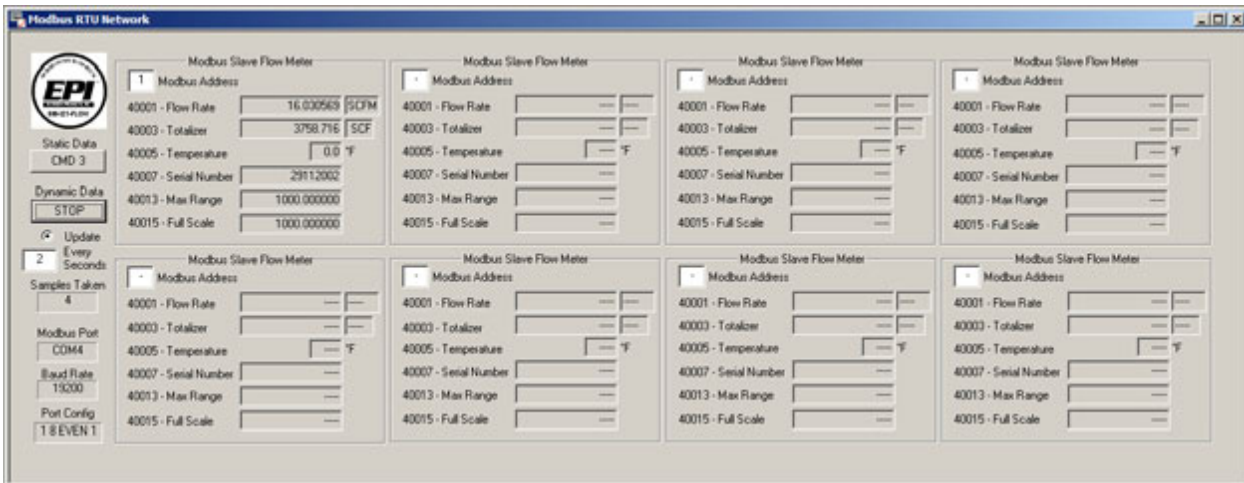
Modbus RTU Network

EPI
EB-01-FLOW

Static Data
CMD 3

Dynamic Data
STOP

Update
2 Every Seconds

Samples Taken
4

Modbus Port
COM4

Baud Rate
19200

Port Config
1 8 EVEN 1

Modbus Slave Flow Meter
1 Modbus Address
40001 - Flow Rate 16.030569 SCFM
40003 - Totalizer 3758.716 SCF
40005 - Temperature 0.0 °F
40007 - Serial Number 29112002
40013 - Max Range 1000.000000
40015 - Full Scale 1000.000000

Modbus Slave Flow Meter
Modbus Address
40001 - Flow Rate — —
40003 - Totalizer — —
40005 - Temperature — °F
40007 - Serial Number —
40013 - Max Range —
40015 - Full Scale —

Modbus Slave Flow Meter
Modbus Address
40001 - Flow Rate — —
40003 - Totalizer — —
40005 - Temperature — °F
40007 - Serial Number —
40013 - Max Range —
40015 - Full Scale —

Modbus Slave Flow Meter
Modbus Address
40001 - Flow Rate — —
40003 - Totalizer — —
40005 - Temperature — °F
40007 - Serial Number —
40013 - Max Range —
40015 - Full Scale —

Modbus Slave Flow Meter
Modbus Address
40001 - Flow Rate — —
40003 - Totalizer — —
40005 - Temperature — °F
40007 - Serial Number —
40013 - Max Range —
40015 - Full Scale —

Modbus Slave Flow Meter
Modbus Address
40001 - Flow Rate — —
40003 - Totalizer — —
40005 - Temperature — °F
40007 - Serial Number —
40013 - Max Range —
40015 - Full Scale —

Modbus Slave Flow Meter
Modbus Address
40001 - Flow Rate — —
40003 - Totalizer — —
40005 - Temperature — °F
40007 - Serial Number —
40013 - Max Range —
40015 - Full Scale —

Modbus Slave Flow Meter
Modbus Address
40001 - Flow Rate — —
40003 - Totalizer — —
40005 - Temperature — °F
40007 - Serial Number —
40013 - Max Range —
40015 - Full Scale —